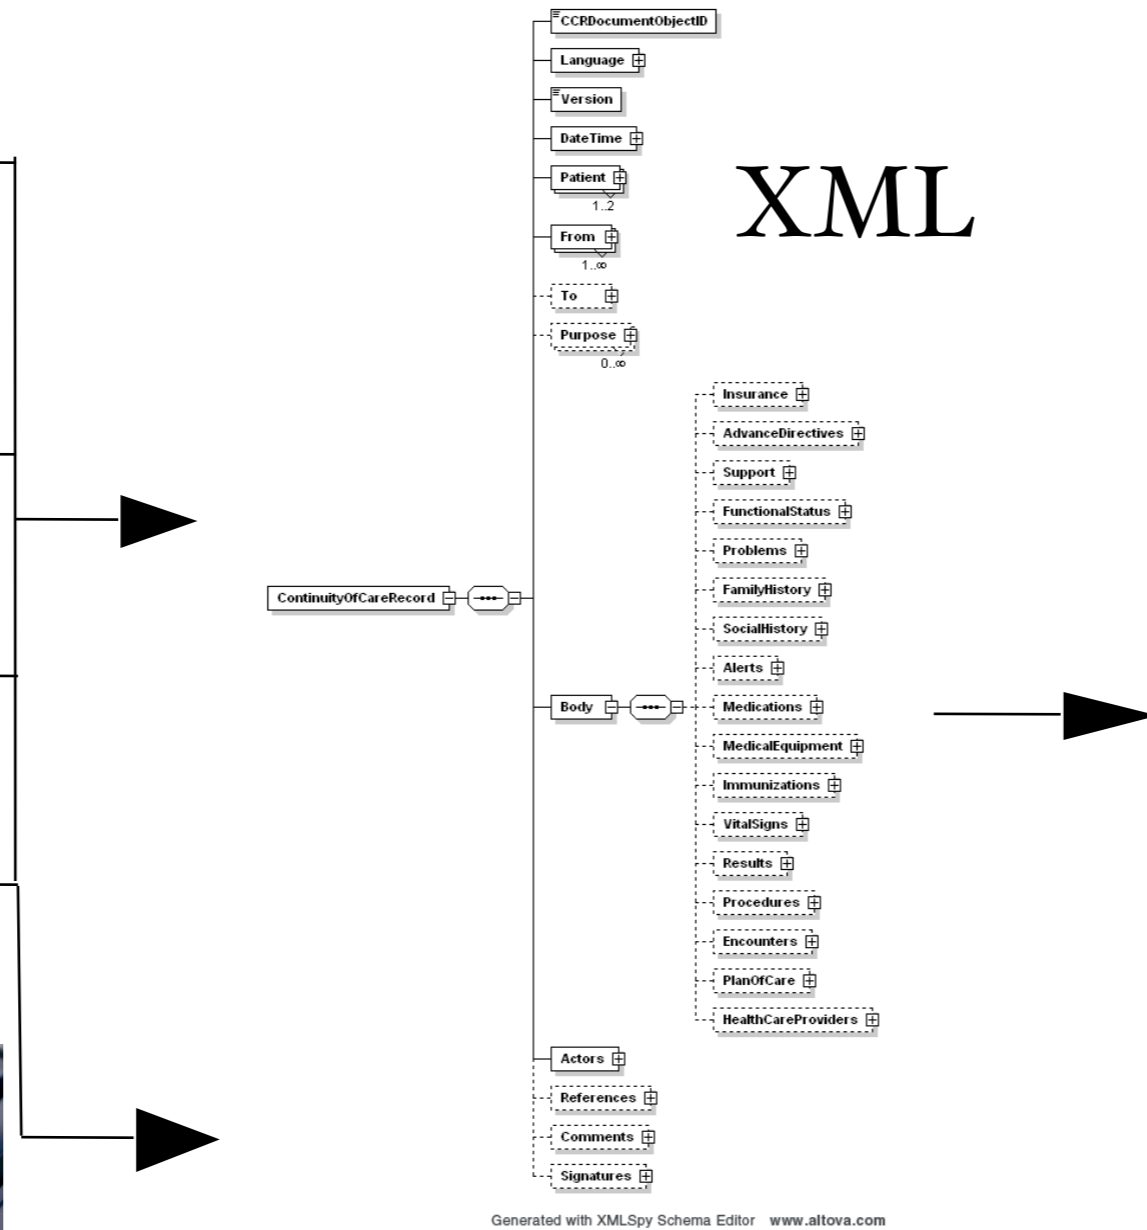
CCRDocumentObjectID

Language

Version

DateTime

Patient
1..2

From
1..∞

To

Purpose
0..∞

XML

ContinuityOfCareRecord

Insurance

AdvanceDirectives

Support

FunctionalStatus

Problems

FamilyHistory

SocialHistory

Alerts

Body

Medications

MedicalEquipment

Immunizations

VitalSigns

Results

Procedures

Encounters

PlanOfCare

HealthCareProviders

Actors

References

Comments

Signatures

Generated with XMLSpy Schema Editor www.altova.com